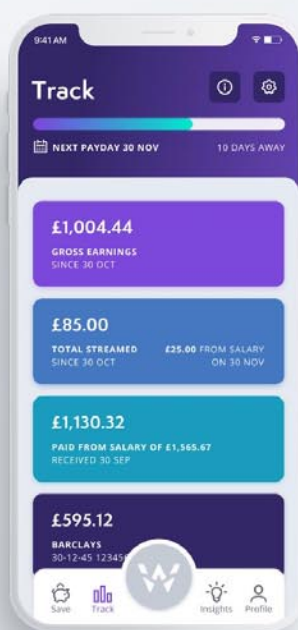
9:41 AM

Track

NEXT PAYDAY 30 NOV
10 DAYS AWAY

£1,004.44
GROSS EARNINGS
SINCE 30 OCT

£85.00
TOTAL STREAMED
SINCE 30 OCT
£25.00 FROM SALARY ON 30 NOV

£1,130.32
PAID FROM SALARY OF £1,565.67
RECEIVED 30 SEP

£595.12
BARCLAYS
30-12-45 12345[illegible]

Save
Track
Insights
Profile